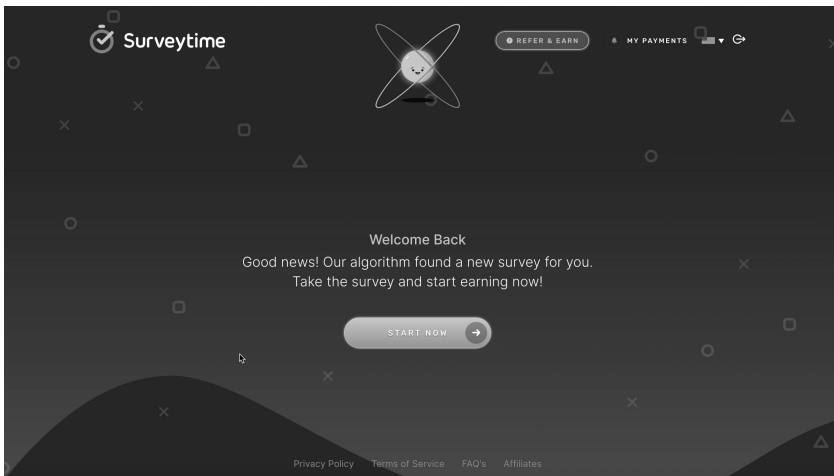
Surveytime

REFER & EARN

MY PAYMENTS

Welcome Back

Good news! Our algorithm found a new survey for you.
Take the survey and start earning now!

START NOW

Privacy Policy Terms of Service FAQ's Affiliates